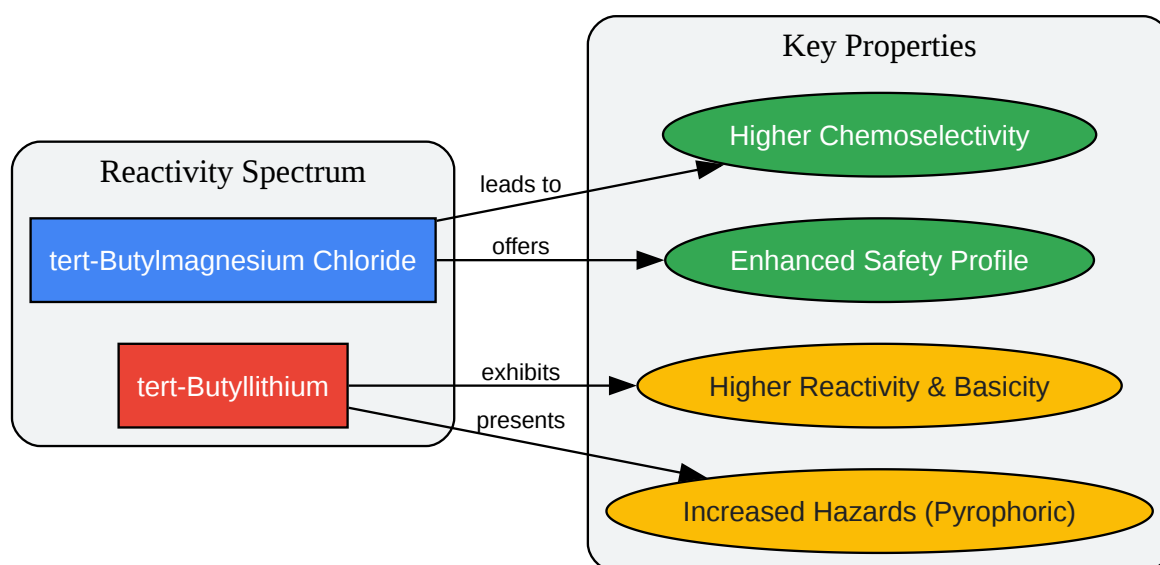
Reactivity Spectrum

tert-Butylmagnesium Chloride

tert-Butyllithium

leads to

offers

exhibits

presents

Key Properties

Higher Chemoselectivity

Enhanced Safety Profile

Higher Reactivity & Basicity

Increased Hazards (Pyrophoric)